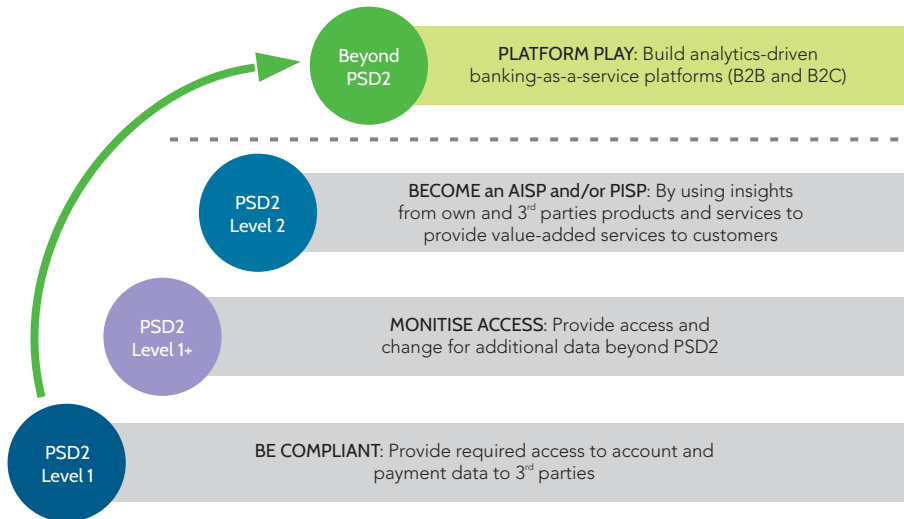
Beyond PSD2

PLATFORM PLAY: Build analytics-driven banking-as-a-service platforms (B2B and B2C)

PSD2 Level 2

BECOME an AISP and/or PISP: By using insights from own and 3$^{rd}$ parties products and services to provide value-added services to customers

PSD2 Level 1+

MONITISE ACCESS: Provide access and change for additional data beyond PSD2

PSD2 Level 1

BE COMPLIANT: Provide required access to account and payment data to 3$^{rd}$ parties